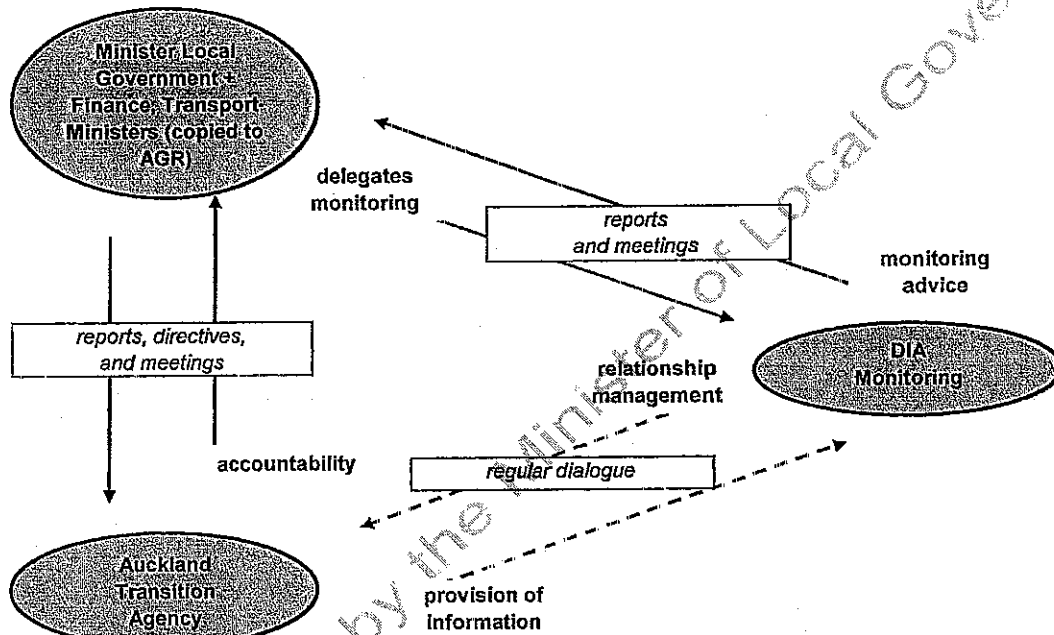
Minister Local Government + Finance, Transport Ministers (copied to AGR)

delegates monitoring

reports and meetings

monitoring advice

reports, directives, and meetings

relationship management

DIA Monitoring

accountability

regular dialogue

Auckland Transition Agency

provision of information

by the Minister of Local Gove